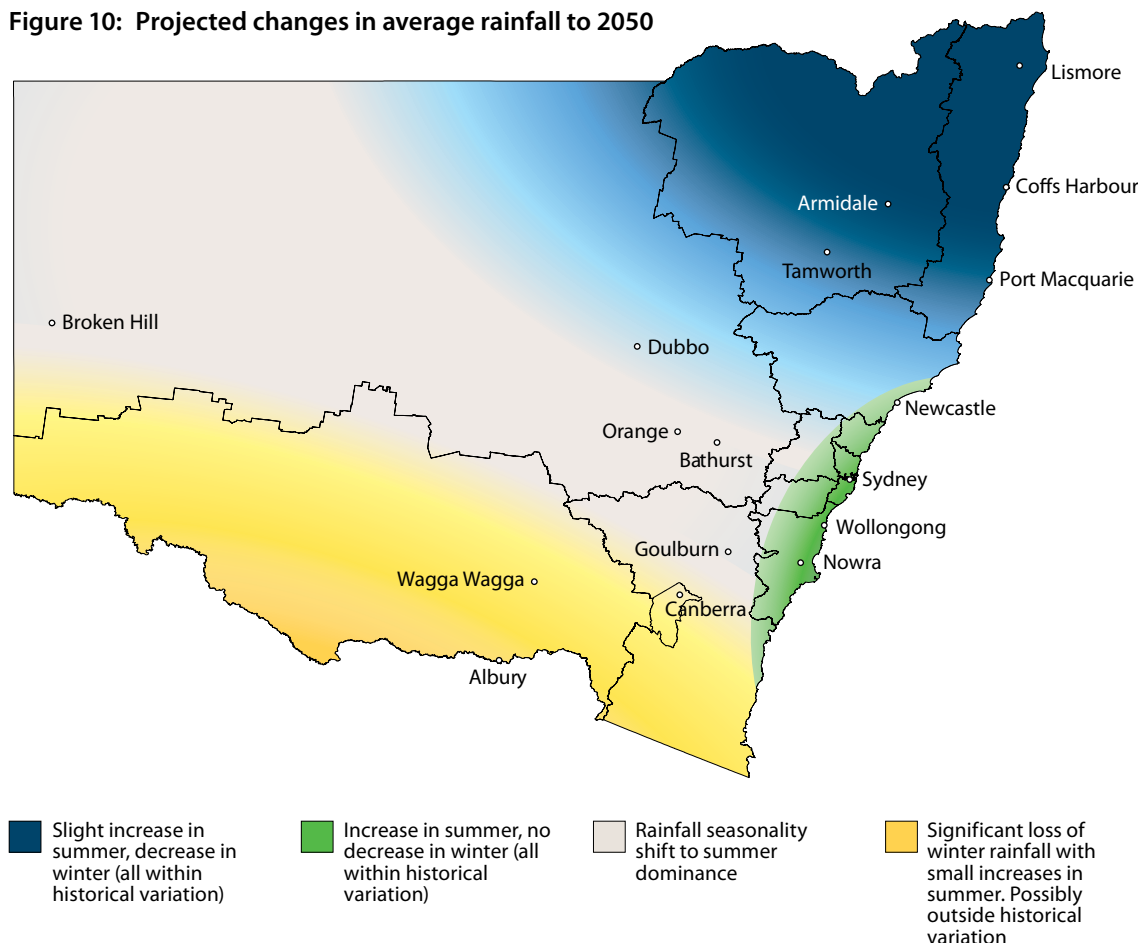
Figure 10: Projected changes in average rainfall to 2050

Lismore
Armidale
Coffs Harbour
Tamworth
Port Macquarie
Broken Hill
Dubbo
Newcastle
Orange
Bathurst
Sydney
Wollongong
Goulburn
Nowra
Wagga Wagga
Canberra
Albury

Slight increase in summer, decrease in winter (all within historical variation)

Increase in summer, no decrease in winter (all within historical variation)

Rainfall seasonality shift to summer dominance

Significant loss of winter rainfall with small increases in summer. Possibly outside historical variation